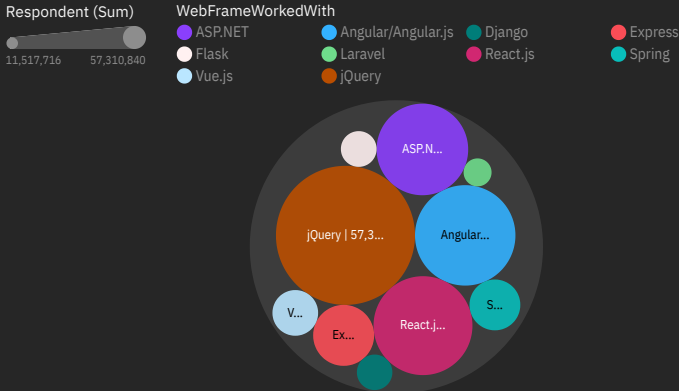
Respondent (Sum)

11,517,716 57,310,840

WebFrameWorkedWith

ASP.NET
Angular/Angular.js
Django
Express
Flask
Laravel
React.js
Spring
Vue.js
jQuery

ASP.N...
jQuery | 57,3...
Angular...
V...
Ex...
React.j...
S...